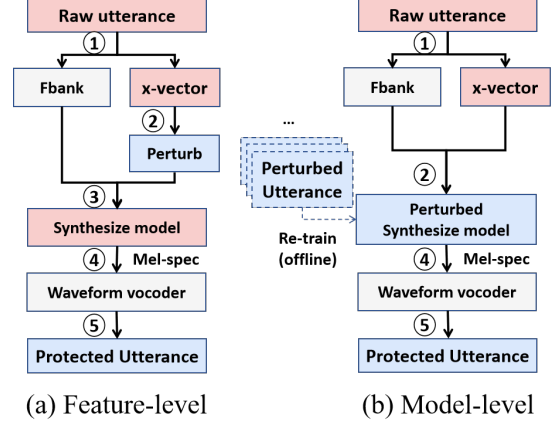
Raw utterance
①
Fbank
x-vector
②
Perturb
③
Synthesize model
④ Mel-spec
Waveform vocoder
⑤
Protected Utterance
(a) Feature-level

...
Perturbed Utterance
Re-train (offline)

Raw utterance
①
Fbank
x-vector
②
Perturbed Synthesize model
④ Mel-spec
Waveform vocoder
⑤
Protected Utterance
(b) Model-level